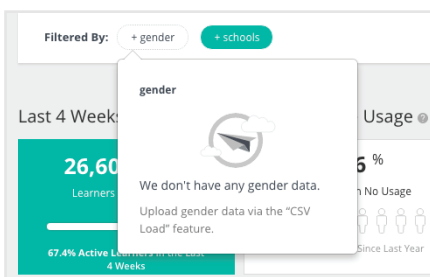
Filtered By: + gender + schools

Last 4 Weeks

26,60

Learners

67.4% Active Learners in the Last 4 Weeks

gender

We don't have any gender data.

Upload gender data via the "CSV Load" feature.

Usage

6 %

h No Usage

Since Last Year